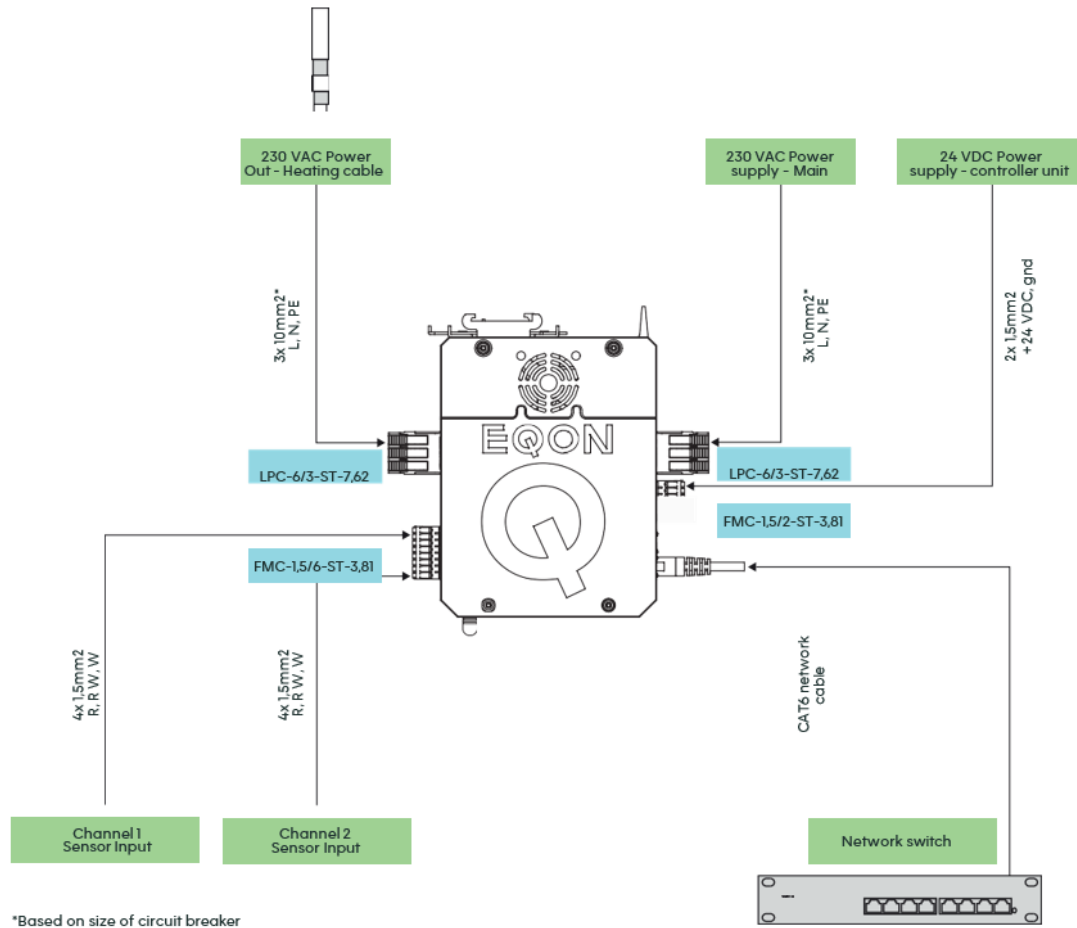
230 VAC Power Out - Heating cable

230 VAC Power supply - Main

24 VDC Power supply - controller unit

3x 10mm2* L, N, PE

3x 10mm2* L, N, PE

2x 1,5mm2 +24 VDC, gnd

EQON

LPC-6/3-ST-7,62

LPC-6/3-ST-7,62

FMC-1,5/2-ST-3,81

FMC-1,5/6-ST-3,81

4x 1,5mm2 R, R W, W

4x 1,5mm2 R, R W, W

CAT6 network cable

Channel 1 Sensor Input

Channel 2 Sensor Input

Network switch

*Based on size of circuit breaker